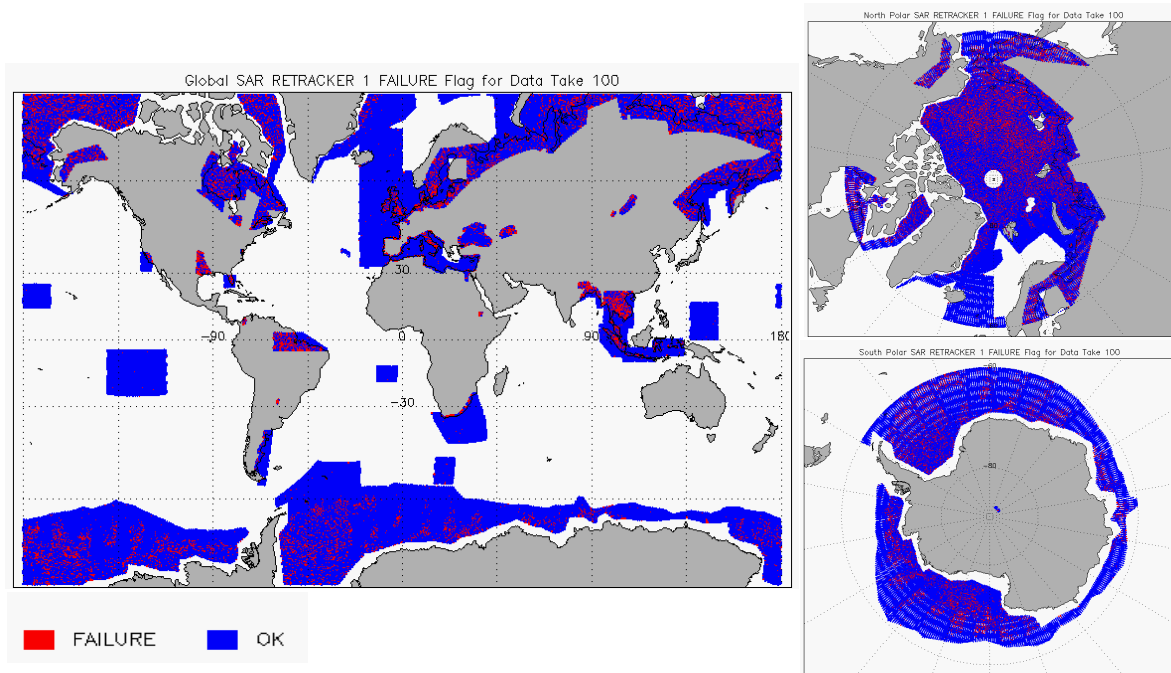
Global SAR RETRACKER 1 FAILURE Flag for Data Take 100

30

-90

0

90

180

-30

FAILURE

OK

North Polar SAR RETRACKER 1 FAILURE Flag for Data Take 100

South Polar SAR RETRACKER 1 FAILURE Flag for Data Take 100

-60

-80